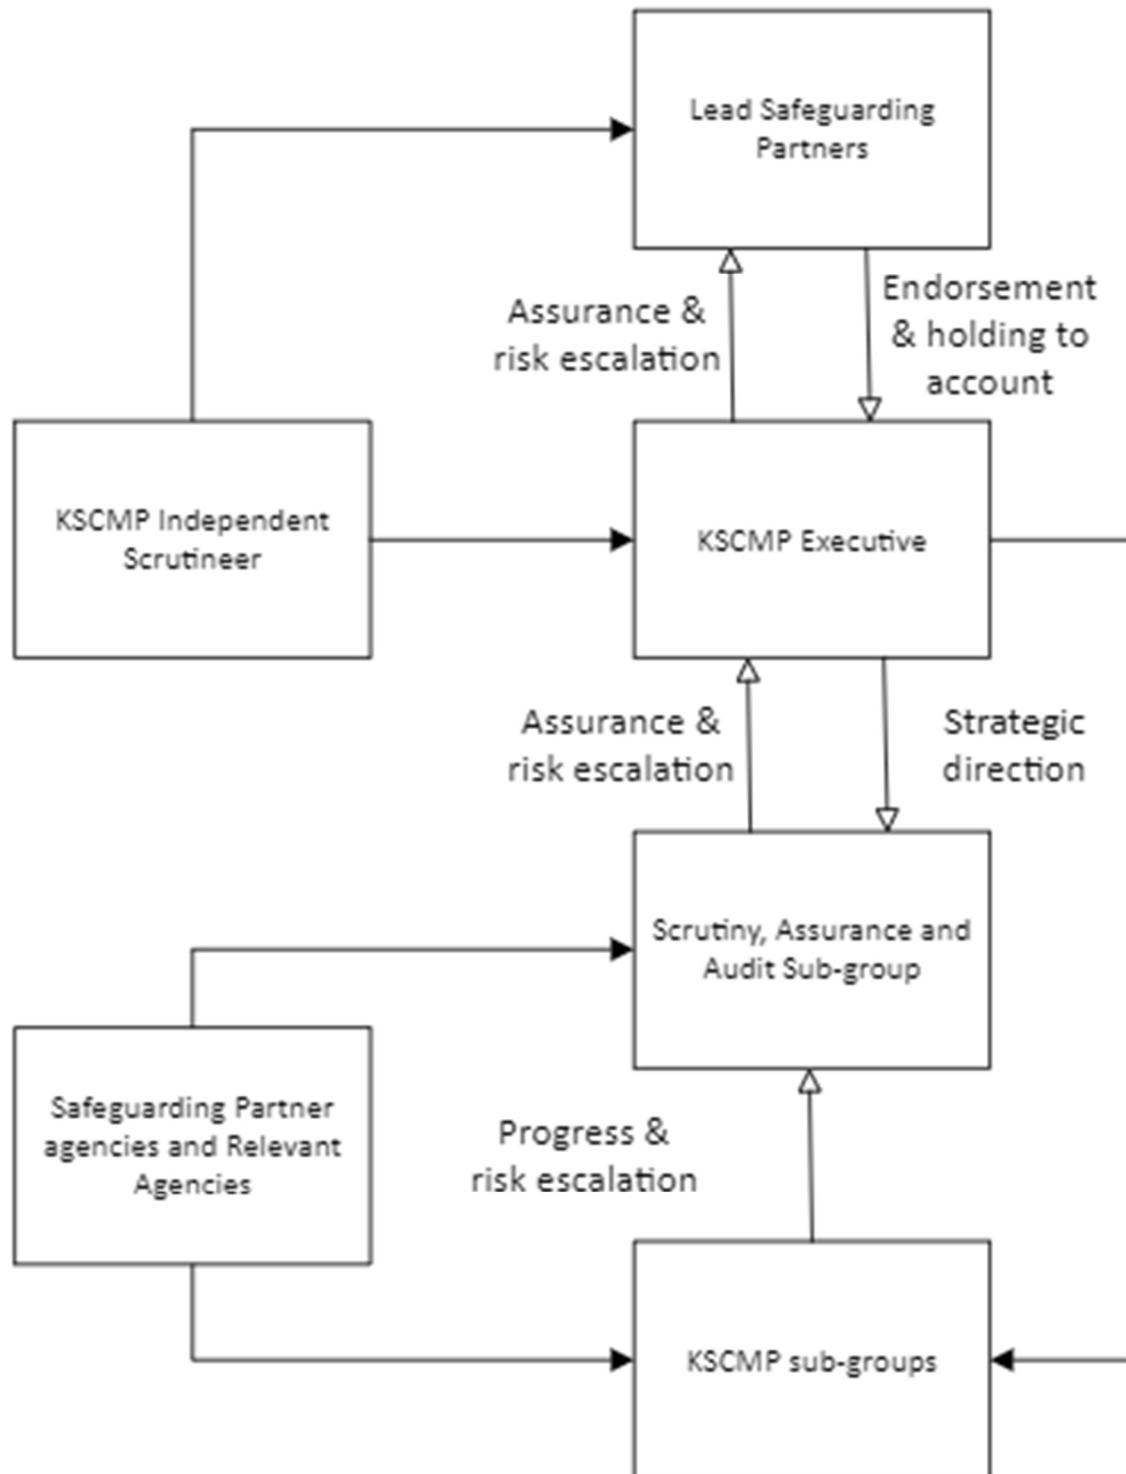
Lead Safeguarding Partners

Assurance & risk escalation

Endorsement & holding to account

KSCMP Independent Scrutineer

KSCMP Executive

Assurance & risk escalation

Strategic direction

Scrutiny, Assurance and Audit Sub-group

Safeguarding Partner agencies and Relevant Agencies

Progress & risk escalation

KSCMP sub-groups